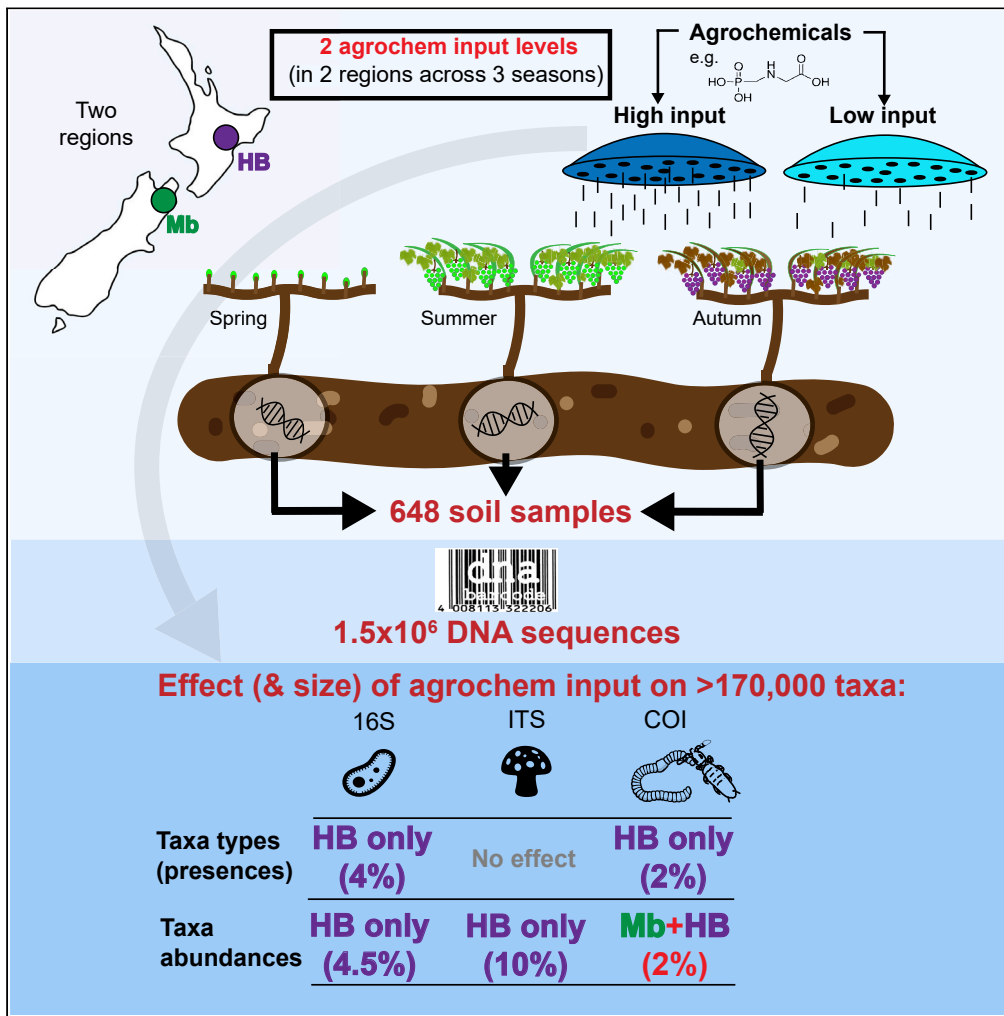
Two regions

HB

Mb

2 agrochem input levels
(in 2 regions across 3 seasons)

Agrochemicals
e.g.
HO P N OH
OH

High input

Low input

Spring

Summer

Autumn

648 soil samples

dna
barcode
4 008113 322206

1.5x$10^6$ DNA sequences

Effect (& size) of agrochem input on >170,000 taxa:

| | 16S | ITS | COI |
|---|---|---|---|
| Taxa types (presences) | HB only (4%) | No effect | HB only (2%) |
| Taxa abundances | HB only (4.5%) | HB only (10%) | Mb+HB (2%) |